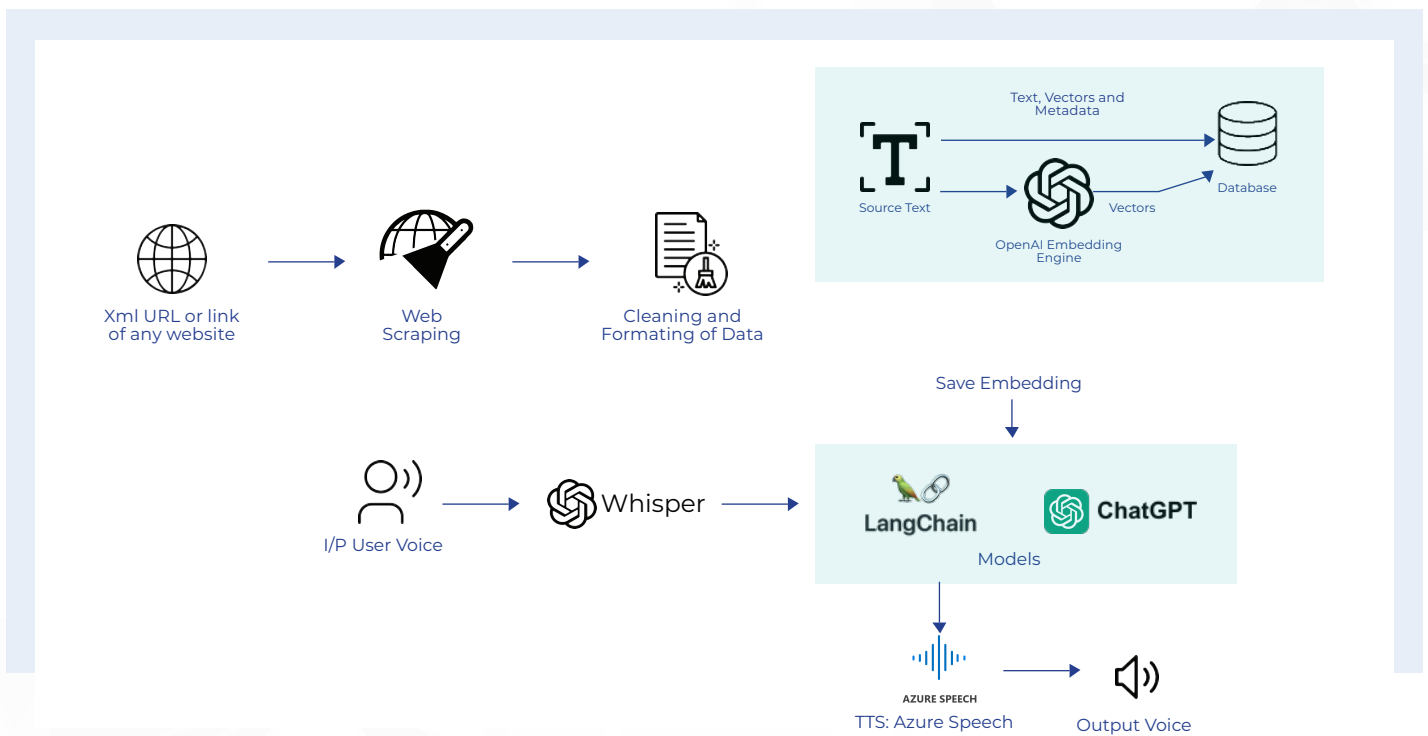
Text, Vectors and Metadata

T

Source Text

OpenAI Embedding Engine

Vectors

Database

Xml URL or link of any website

Web Scraping

Cleaning and Formating of Data

Save Embedding

I/P User Voice

Whisper

LangChain

ChatGPT

Models

AZURE SPEECH

TTS: Azure Speech

Output Voice